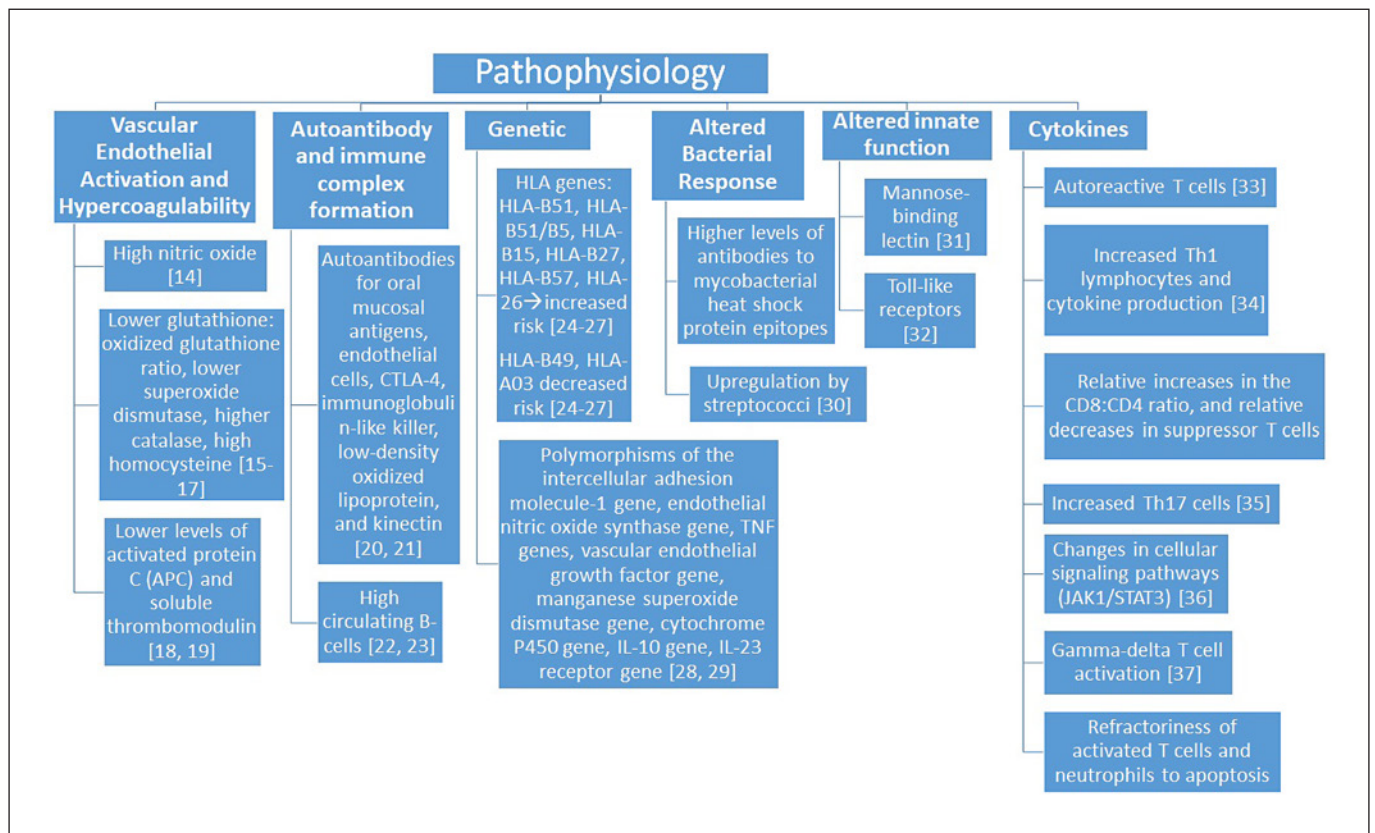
Pathophysiology

Vascular Endothelial Activation and Hypercoagulability

High nitric oxide [14]

Lower glutathione: oxidized glutathione ratio, lower superoxide dismutase, higher catalase, high homocysteine [15-17]

Lower levels of activated protein C (APC) and soluble thrombomodulin [18, 19]

Autoantibody and immune complex formation

Autoantibodies for oral mucosal antigens, endothelial cells, CTLA-4, immunoglobulin-like killer, low-density oxidized lipoprotein, and kinectin [20, 21]

High circulating B-cells [22, 23]

Genetic

HLA genes: HLA-B51, HLA-B51/B5, HLA-B15, HLA-B27, HLA-B57, HLA-26→increased risk [24-27]

HLA-B49, HLA-A03 decreased risk [24-27]

Polymorphisms of the intercellular adhesion molecule-1 gene, endothelial nitric oxide synthase gene, TNF genes, vascular endothelial growth factor gene, manganese superoxide dismutase gene, cytochrome P450 gene, IL-10 gene, IL-23 receptor gene [28, 29]

Altered Bacterial Response

Higher levels of antibodies to mycobacterial heat shock protein epitopes

Upregulation by streptococci [30]

Altered innate function

Mannose-binding lectin [31]

Toll-like receptors [32]

Cytokines

Autoreactive T cells [33]

Increased Th1 lymphocytes and cytokine production [34]

Relative increases in the CD8:CD4 ratio, and relative decreases in suppressor T cells

Increased Th17 cells [35]

Changes in cellular signaling pathways (JAK1/STAT3) [36]

Gamma-delta T cell activation [37]

Refractoriness of activated T cells and neutrophils to apoptosis